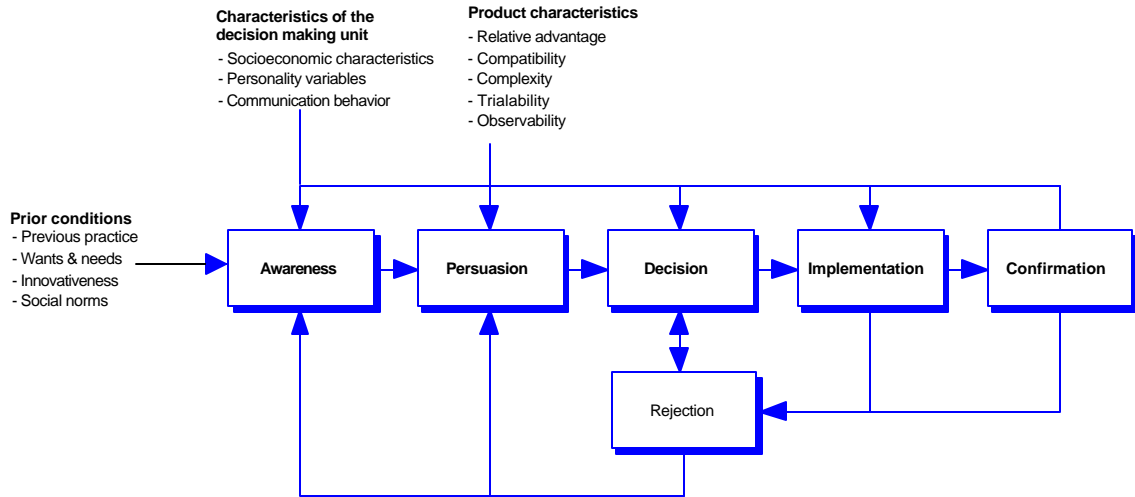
Characteristics of the decision making unit
- Socioeconomic characteristics
- Personality variables
- Communication behavior

Product characteristics
- Relative advantage
- Compatibility
- Complexity
- Trialability
- Observability

Prior conditions
- Previous practice
- Wants & needs
- Innovativeness
- Social norms

Awareness

Persuasion

Decision

Implementation

Confirmation

Rejection